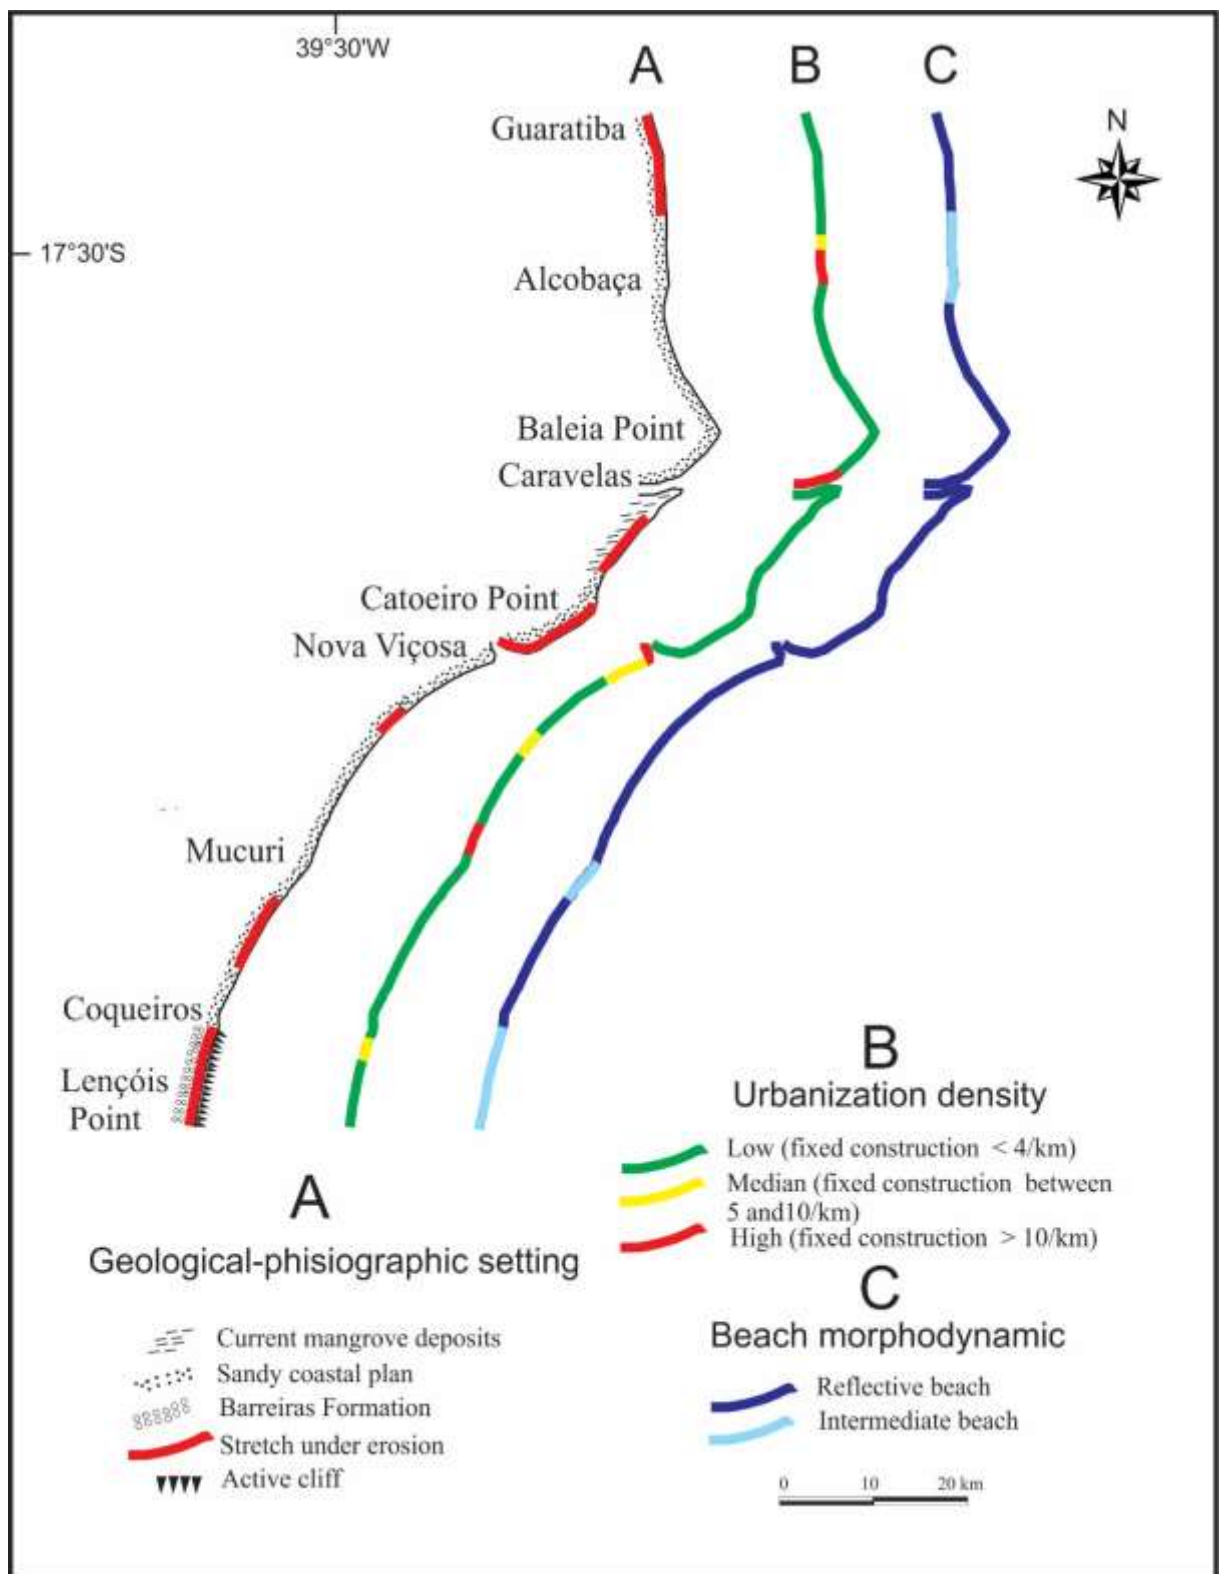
39°30'W

A B C

N

Guaratiba

17°30'S

Alcobaça

Baleia Point

Caravelas

Catoeiro Point

Nova Viçosa

Mucuri

Coqueiros

Lençóis Point

A

Geological-phisiographic setting

Current mangrove deposits
Sandy coastal plan
Barreiras Formation
Stretch under erosion
Active cliff

B

Urbanization density

Low (fixed construction < 4/km)
Median (fixed construction between 5 and10/km)
High (fixed construction > 10/km)

C

Beach morphodynamic

Reflective beach
Intermediate beach

0 10 20 km